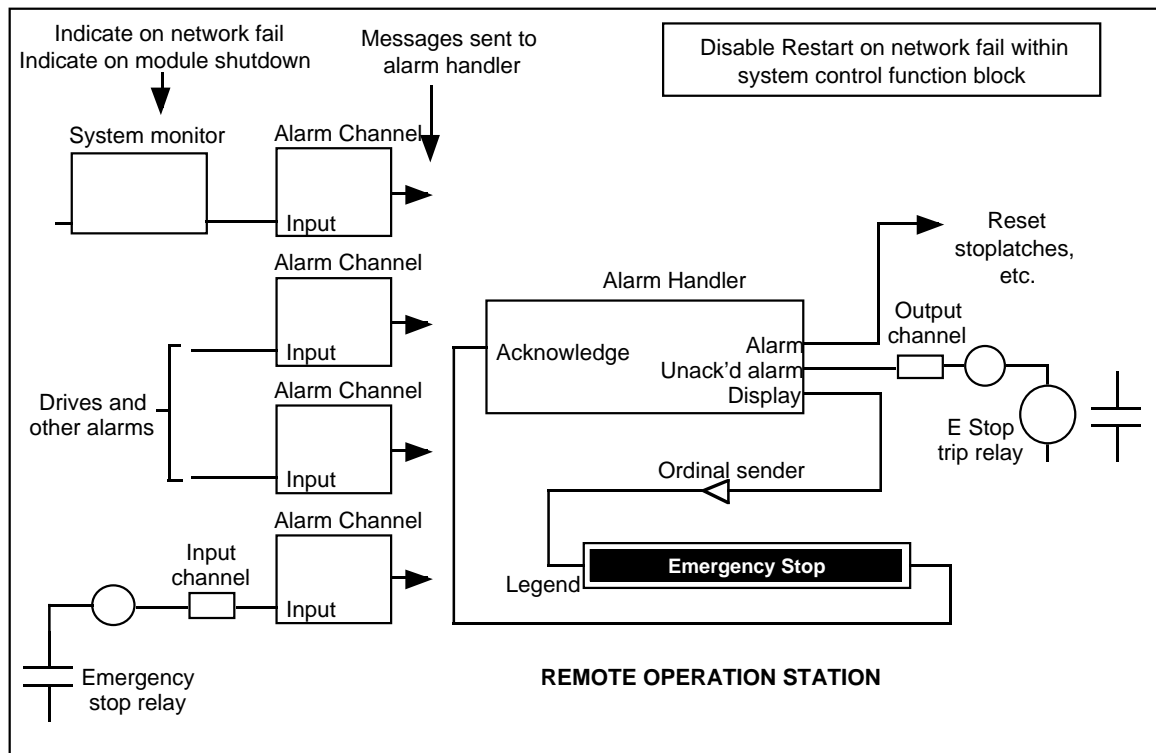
Indicate on network fail
Indicate on module shutdown

Messages sent to alarm handler

Disable Restart on network fail within system control function block

System monitor

Alarm Channel

Input

Reset stoplatches, etc.

Alarm Channel

Input

Alarm Handler

Acknowledge

Alarm
Unack'd alarm
Display

Output channel

Drives and other alarms

Alarm Channel

Input

E Stop trip relay

Ordinal sender

Alarm Channel

Input channel

Input

Legend

Emergency Stop

Emergency stop relay

REMOTE OPERATION STATION